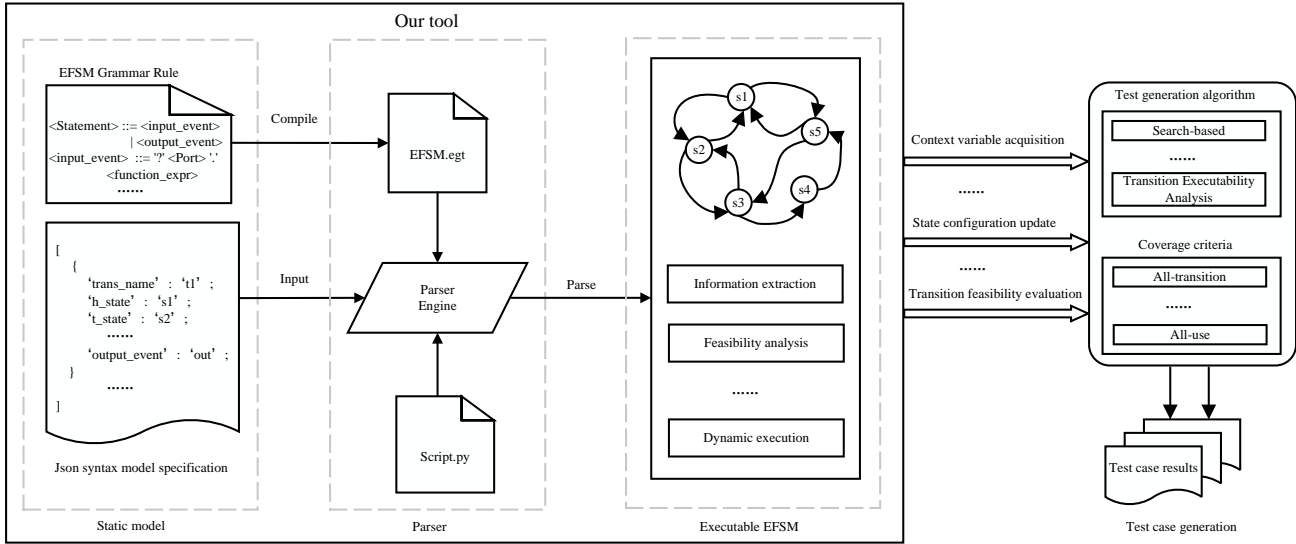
Our tool

EFSM Grammar Rule

<Statement> ::= <input_event>
| <output_event>
<input_event> ::= '?' <Port> '.'
<function_expr>
......

Compile

EFSM.egt

[
{
'trans_name' : 't1' ;
'h_state' : 's1' ;
't_state' : 's2' ;
......
'output_event' : 'out' ;
}
......
]

Json syntax model specification

Input

Parser Engine

Script.py

Parse

s1
s2
s3
s4
s5

Information extraction

Feasibility analysis

......

Dynamic execution

Static model

Parser

Executable EFSM

Context variable acquisition

......

State configuration update

......

Transition feasibility evaluation

Test generation algorithm

Search-based

......

Transition Executability Analysis

Coverage criteria

All-transition

......

All-use

Test case results

Test case generation